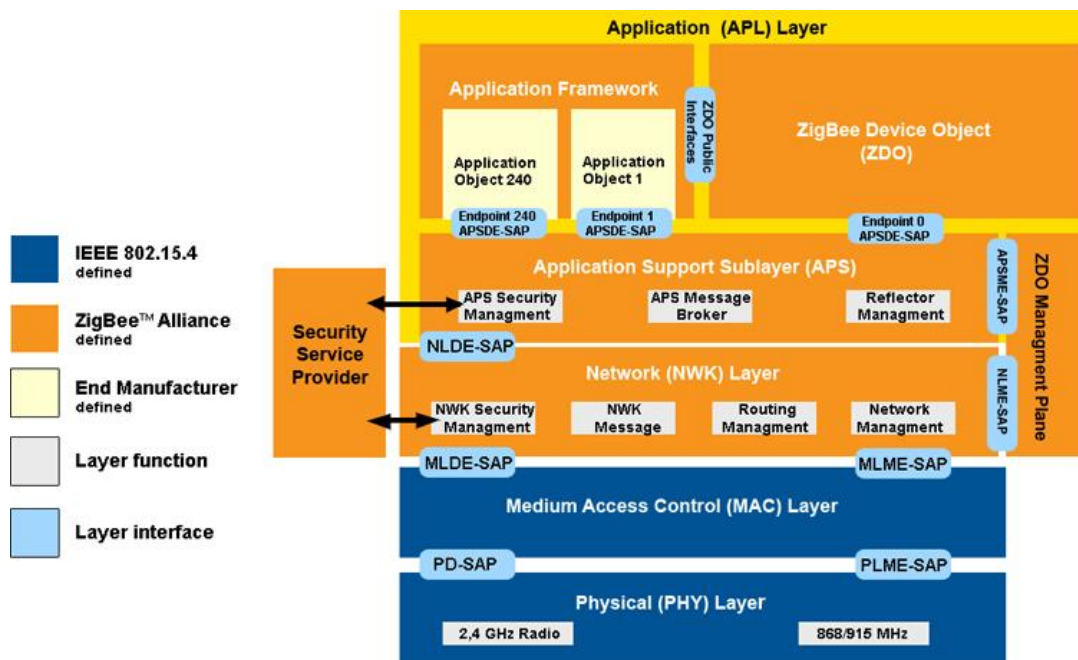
IEEE 802.15.4 defined

ZigBee™ Alliance defined

End Manufacturer defined

Layer function

Layer interface

Security Service Provider

Application (APL) Layer

Application Framework

Application Object 240

Application Object 1

ZDO Public Interfaces

ZigBee Device Object (ZDO)

Endpoint 240 APSDE-SAP

Endpoint 1 APSDE-SAP

Endpoint 0 APSDE-SAP

Application Support Sublayer (APS)

APS Security Managment

APS Message Broker

Reflector Managment

APSME-SAP

ZDO Managment Plane

NLDE-SAP

Network (NWK) Layer

NWK Security Managment

NWK Message

Routing Managment

Network Managment

NLME-SAP

MLDE-SAP

MLME-SAP

Medium Access Control (MAC) Layer

PD-SAP

PLME-SAP

Physical (PHY) Layer

2,4 GHz Radio

868/915 MHz